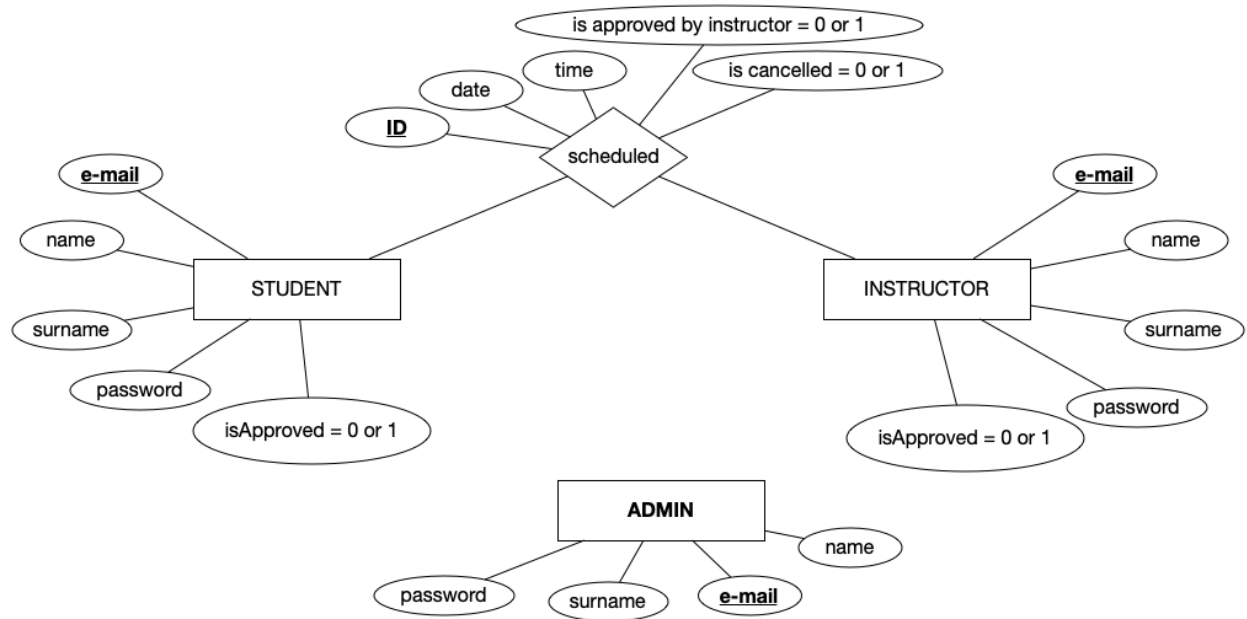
is approved by instructor = 0 or 1

time

is cancelled = 0 or 1

date

ID

scheduled

e-mail

e-mail

name

name

STUDENT

INSTRUCTOR

surname

surname

password

password

isApproved = 0 or 1

isApproved = 0 or 1

ADMIN

name

password

surname

e-mail